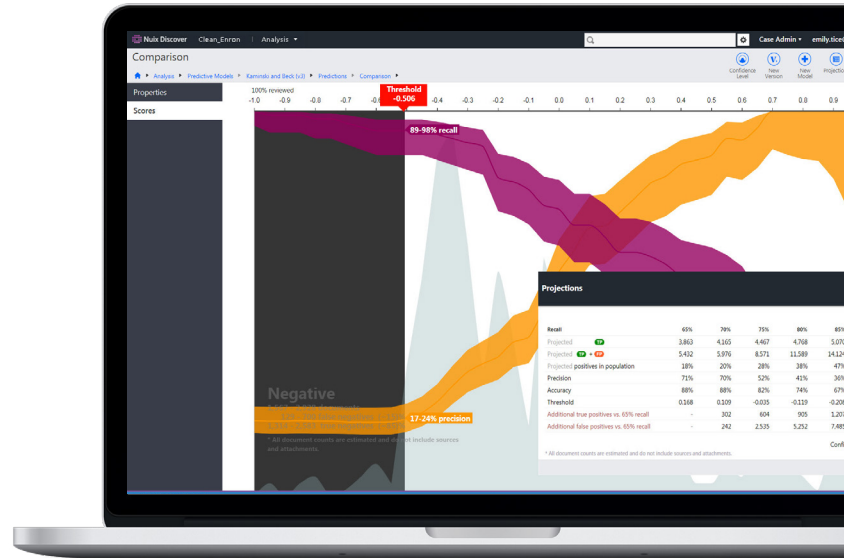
Nuix Discover Clean_Enron | Analysis ▾

Case Admin ▾ emily.tice

Comparison

Analysis ▸ Predictive Models ▸ Kaminski and Beck (v2) ▸ Predictions ▸ Comparison ▸

Confidence Level | New Version | New Model | Projection

Properties

Scores

100% reviewed

Threshold -0.506

-1.0 -0.9 -0.8 -0.7 -0.6 -0.4 -0.3 -0.2 -0.1 0.0 0.1 0.2 0.3 0.4 0.5 0.6 0.7 0.8 0.9

89-98% recall

17-24% precision

Negative

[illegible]

* All document counts are estimated and do not include sources and attachments.

Projections

| Recall | 65% | 70% | 75% | 80% | 85% |
|---|---|---|---|---|---|
| Projected TP | 3,863 | 4,165 | 4,467 | 4,768 | 5,070 |
| Projected TP + FP | 5,432 | 5,976 | 8,571 | 11,589 | 14,124 |
| Projected positives in population | 18% | 20% | 28% | 38% | 47% |
| Precision | 71% | 70% | 52% | 41% | 36% |
| Accuracy | 88% | 88% | 82% | 74% | 67% |
| Threshold | 0.168 | 0.109 | -0.035 | -0.119 | -0.208 |
| Additional true positives vs. 65% recall | - | 302 | 604 | 905 | 1,207 |
| Additional false positives vs. 65% recall | - | 242 | 2,535 | 5,252 | 7,485 |

Conf

* All document counts are estimated and do not include sources and attachments.